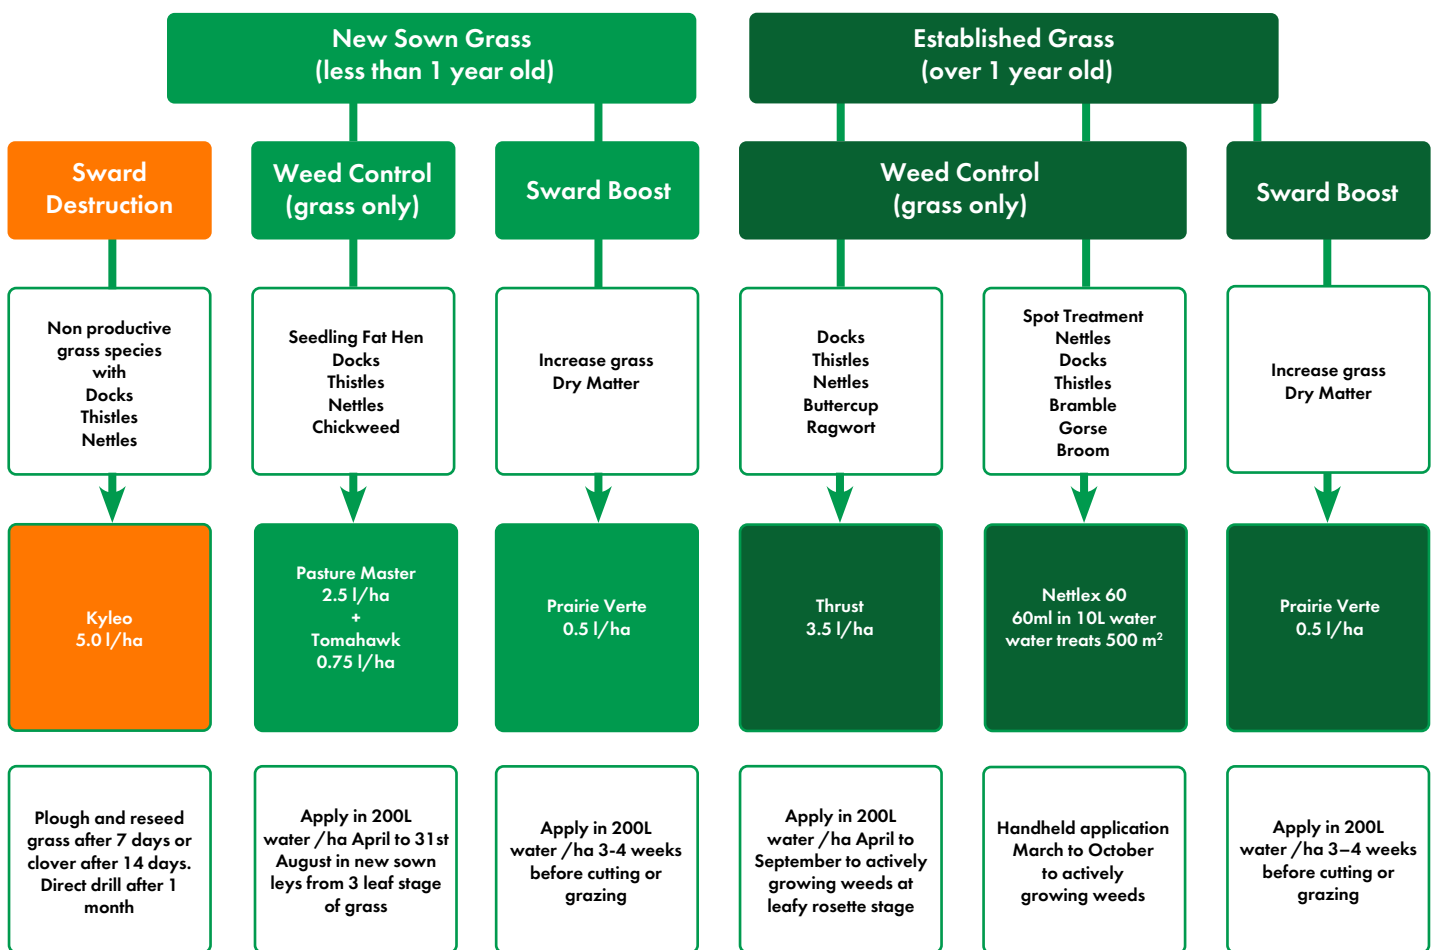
New Sown Grass
(less than 1 year old)

Established Grass
(over 1 year old)

Sward Destruction

Non productive grass species with Docks Thistles Nettles

Kyleo
5.0 l/ha

Plough and reseed grass after 7 days or clover after 14 days. Direct drill after 1 month

Weed Control
(grass only)

Seedling Fat Hen
Docks
Thistles
Nettles
Chickweed

Pasture Master
2.5 l/ha
+
Tomahawk
0.75 l/ha

Apply in 200L water / ha April to 31st August in new sown leys from 3 leaf stage of grass

Sward Boost

Increase grass Dry Matter

Prairie Verte
0.5 l/ha

Apply in 200L water / ha 3-4 weeks before cutting or grazing

Weed Control
(grass only)

Docks
Thistles
Nettles
Buttercup
Ragwort

Thrust
3.5 l/ha

Apply in 200L water / ha April to September to actively growing weeds at leafy rosette stage

Spot Treatment
Nettles
Docks
Thistles
Bramble
Gorse
Broom

Nettlex 60
60ml in 10L water
water treats 500 m$^2$

Handheld application March to October to actively growing weeds

Sward Boost

Increase grass Dry Matter

Prairie Verte
0.5 l/ha

Apply in 200L water / ha 3–4 weeks before cutting or grazing